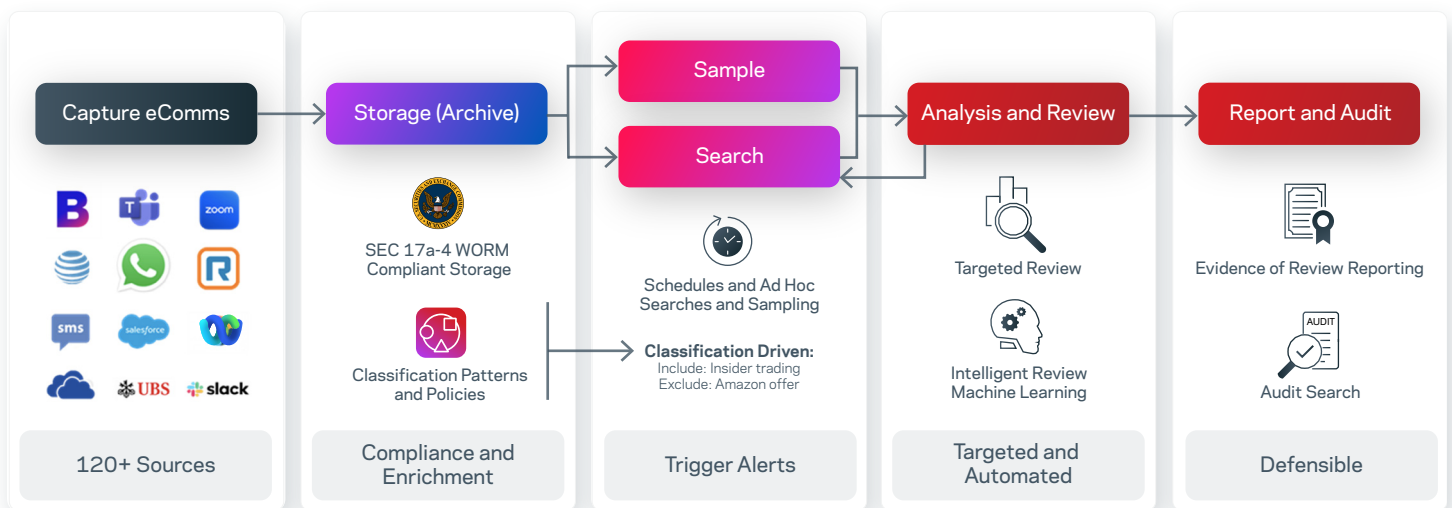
Capture eComms

zoom

sms

salesforce

UBS

slack

120+ Sources

Storage (Archive)

SEC 17a-4 WORM Compliant Storage

Classification Patterns and Policies

Compliance and Enrichment

Sample

Search

Schedules and Ad Hoc Searches and Sampling

Classification Driven:
Include: Insider trading
Exclude: Amazon offer

Trigger Alerts

Analysis and Review

Targeted Review

Intelligent Review Machine Learning

Targeted and Automated

Report and Audit

Evidence of Review Reporting

AUDIT

Audit Search

Defensible